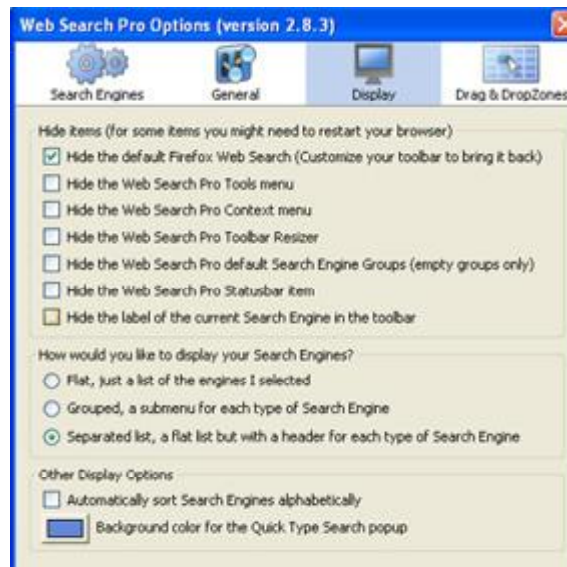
Web Search Pro Options (version 2.8.3)

Search Engines
General
Display
Drag & DropZones

Hide items (for some items you might need to restart your browser)
Hide the default Firefox Web Search (Customize your toolbar to bring it back)
Hide the Web Search Pro Tools menu
Hide the Web Search Pro Context menu
Hide the Web Search Pro Toolbar Resizer
Hide the Web Search Pro default Search Engine Groups (empty groups only)
Hide the Web Search Pro Statusbar item
Hide the label of the current Search Engine in the toolbar

How would you like to display your Search Engines?
Flat, just a list of the engines I selected
Grouped, a submenu for each type of Search Engine
Separated list, a flat list but with a header for each type of Search Engine

Other Display Options
Automatically sort Search Engines alphabetically
Background color for the Quick Type Search popup